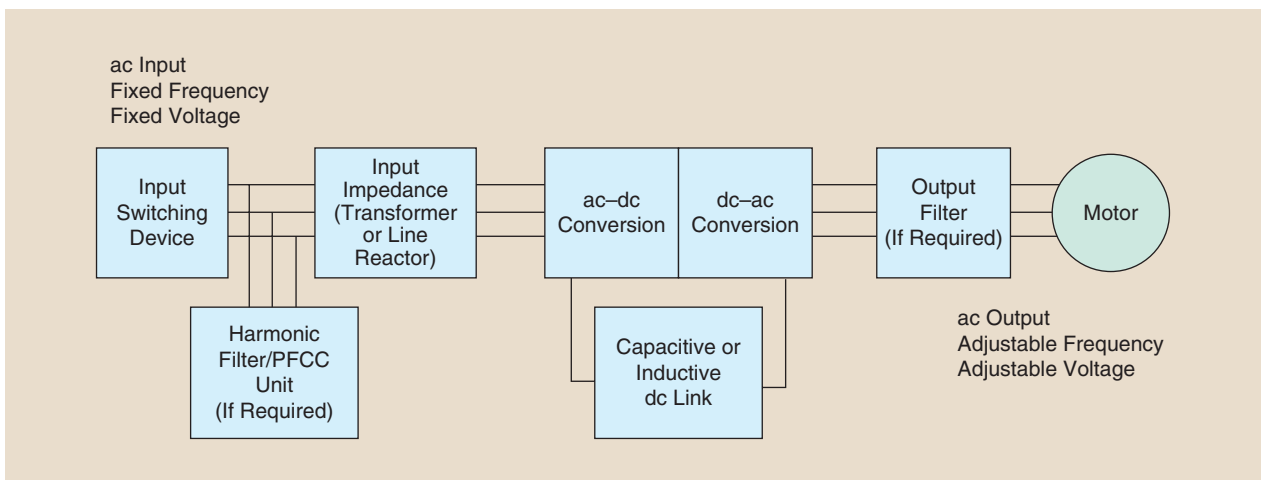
ac Input
Fixed Frequency
Fixed Voltage

Input Switching Device

Input Impedance (Transformer or Line Reactor)

ac–dc Conversion

dc–ac Conversion

Output Filter (If Required)

Motor

Harmonic Filter/PFCC Unit (If Required)

Capacitive or Inductive dc Link

ac Output
Adjustable Frequency
Adjustable Voltage